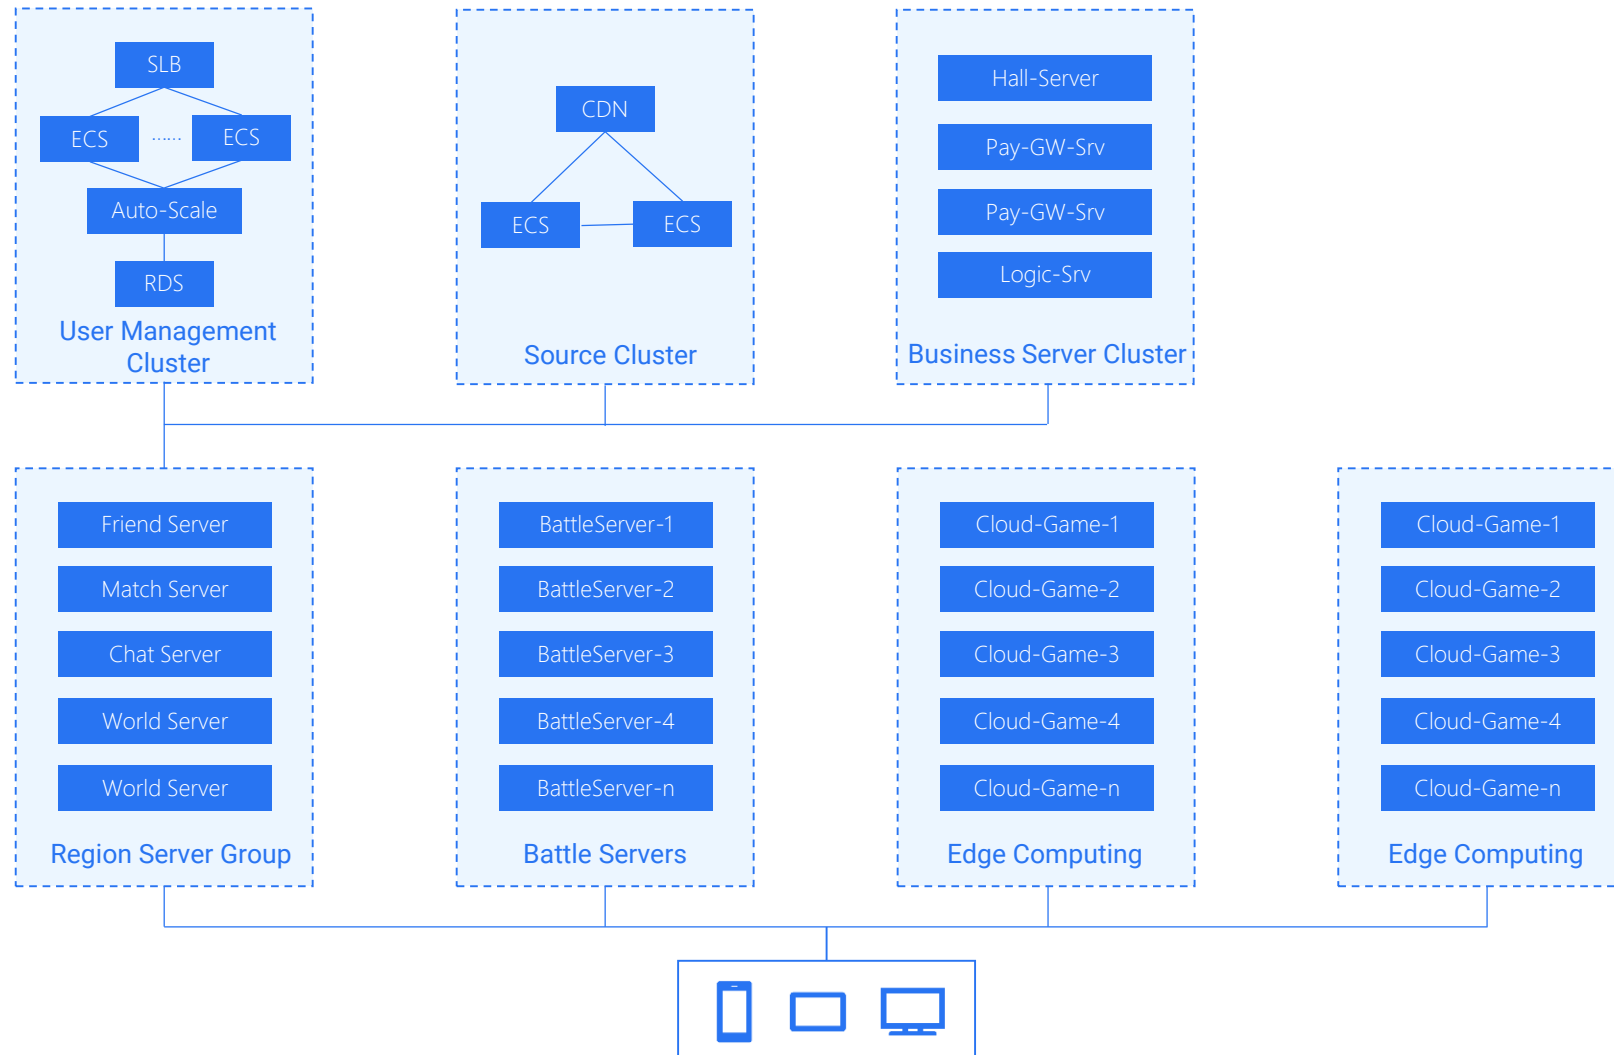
SLB

ECS ...... ECS

Auto-Scale

RDS

User Management Cluster

CDN

ECS ECS

Source Cluster

Hall-Server

Pay-GW-Srv

Pay-GW-Srv

Logic-Srv

Business Server Cluster

Friend Server

Match Server

Chat Server

World Server

World Server

Region Server Group

BattleServer-1

BattleServer-2

BattleServer-3

BattleServer-4

BattleServer-n

Battle Servers

Cloud-Game-1

Cloud-Game-2

Cloud-Game-3

Cloud-Game-4

Cloud-Game-n

Edge Computing

Cloud-Game-1

Cloud-Game-2

Cloud-Game-3

Cloud-Game-4

Cloud-Game-n

Edge Computing